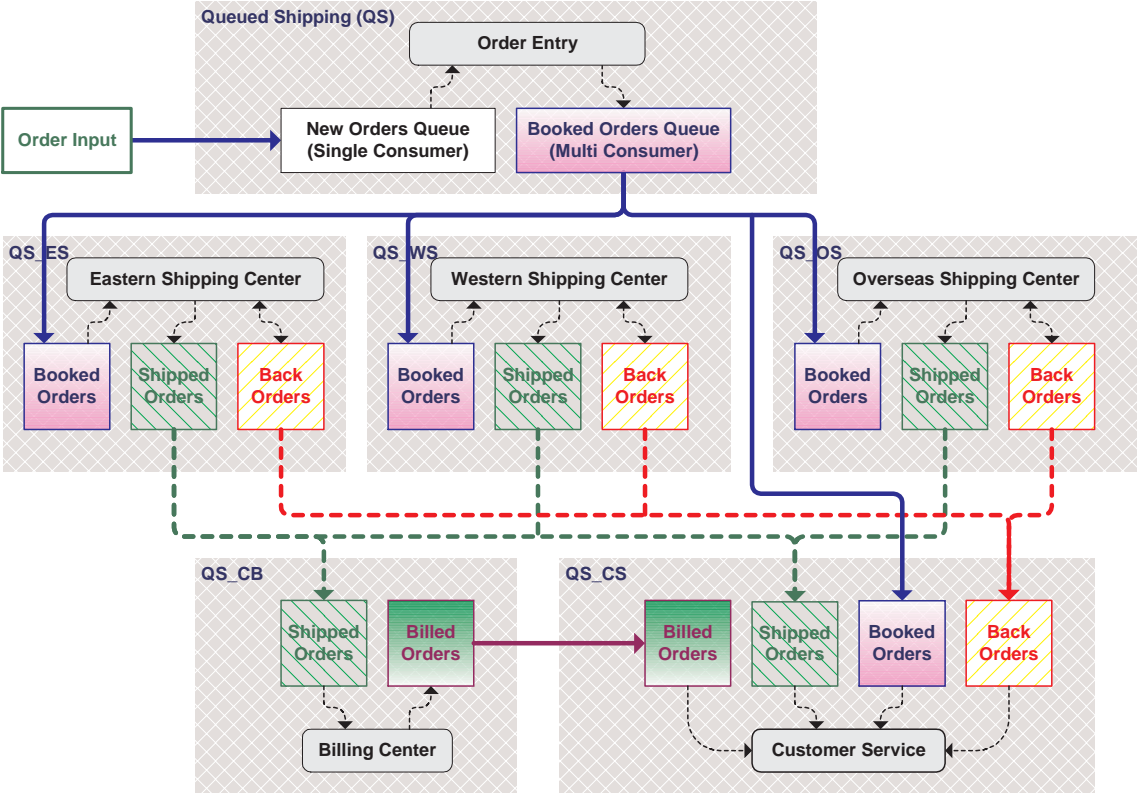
Queued Shipping (QS)

Order Entry

Order Input

New Orders Queue (Single Consumer)

Booked Orders Queue (Multi Consumer)

QS_ES

Eastern Shipping Center

Booked Orders

Shipped Orders

Back Orders

QS_WS

Western Shipping Center

Booked Orders

Shipped Orders

Back Orders

QS_OS

Overseas Shipping Center

Booked Orders

Shipped Orders

Back Orders

QS_CB

Shipped Orders

Billed Orders

Billing Center

QS_CS

Billed Orders

Shipped Orders

Booked Orders

Back Orders

Customer Service